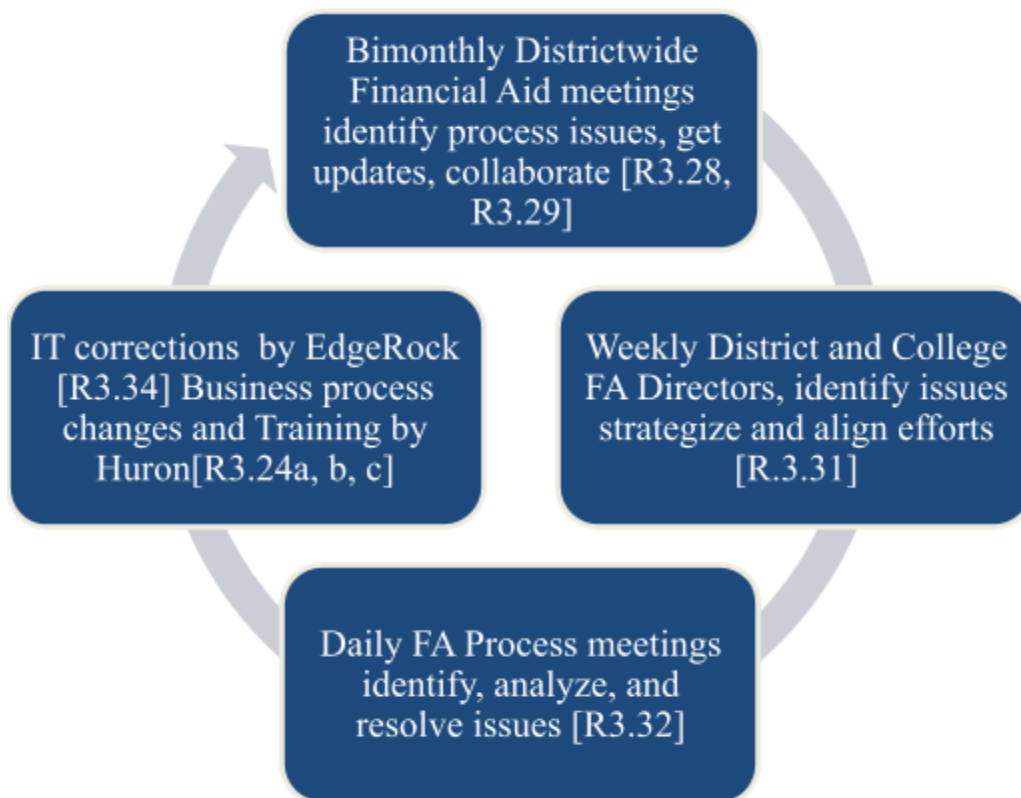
Bimonthly Districtwide Financial Aid meetings identify process issues, get updates, collaborate [R3.28, R3.29]

Weekly District and College FA Directors, identify issues strategize and align efforts [R.3.31]

Daily FA Process meetings identify, analyze, and resolve issues [R3.32]

IT corrections by EdgeRock [R3.34] Business process changes and Training by Huron[R3.24a, b, c]